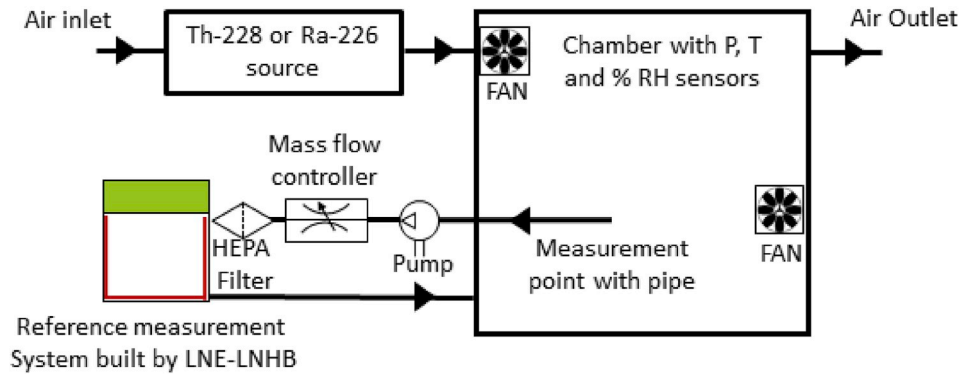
Air inlet

Th-228 or Ra-226 source

FAN

Chamber with P, T and % RH sensors

Air Outlet

Mass flow controller

HEPA Filter

Pump

Measurement point with pipe

FAN

Reference measurement System built by LNE-LNHB